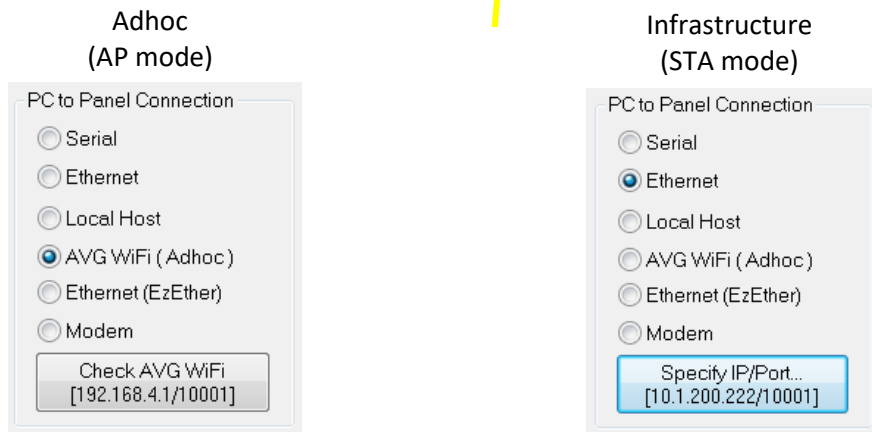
Adhoc
(AP mode)

PC to Panel Connection

Serial

Ethernet

Local Host

AVG WiFi ( Adhoc )

Ethernet (EzEther)

Modem

Check AVG WiFi
[192.168.4.1/10001]

Infrastructure
(STA mode)

PC to Panel Connection

Serial

Ethernet

Local Host

AVG WiFi ( Adhoc )

Ethernet (EzEther)

Modem

Specify IP/Port...
[10.1.200.222/10001]